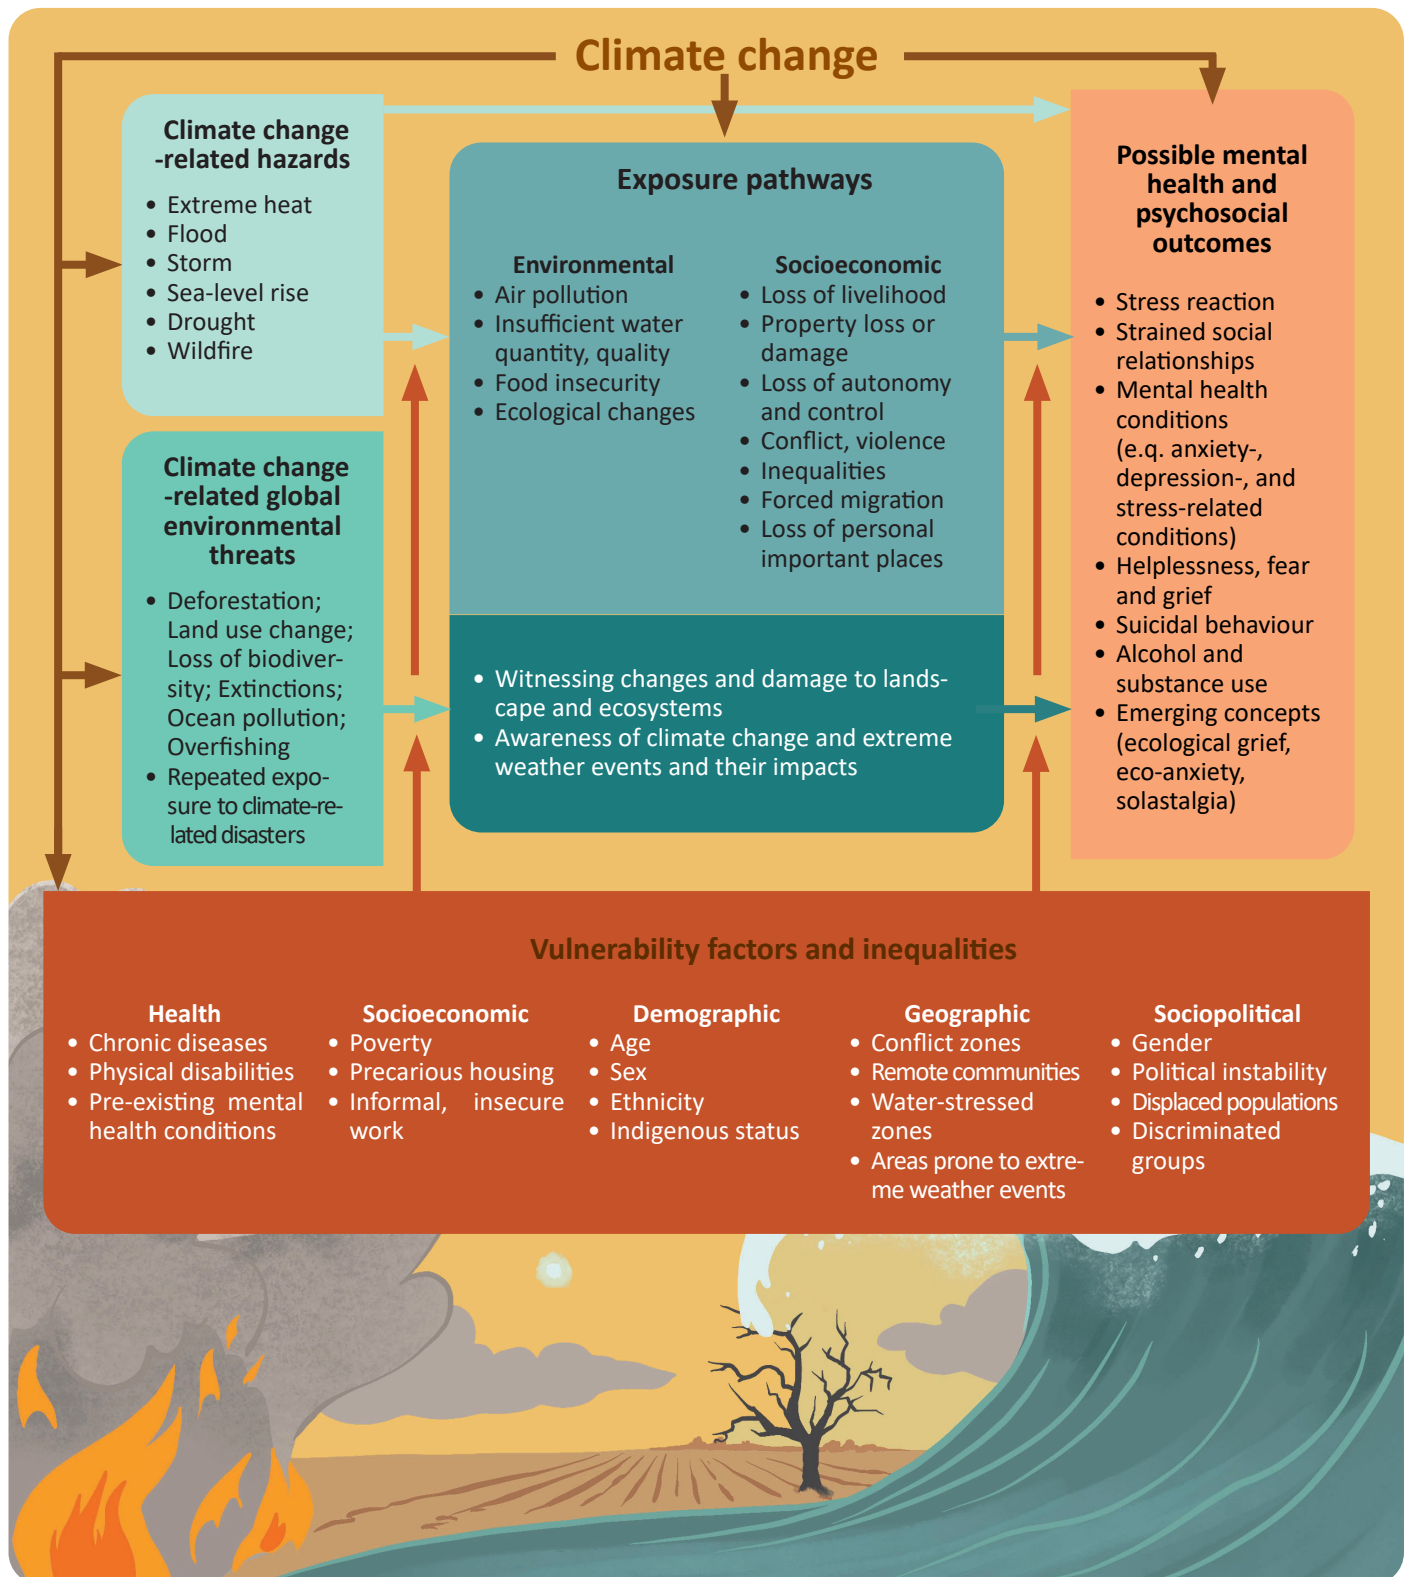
Climate change

Climate change -related hazards
- Extreme heat
- Flood
- Storm
- Sea-level rise
- Drought
- Wildfire

Climate change -related global environmental threats
- Deforestation; Land use change; Loss of biodiversity; Extinctions; Ocean pollution; Overfishing
- Repeated exposure to climate-related disasters

Exposure pathways

Environmental
- Air pollution
- Insufficient water quantity, quality
- Food insecurity
- Ecological changes

Socioeconomic
- Loss of livelihood
- Property loss or damage
- Loss of autonomy and control
- Conflict, violence
- Inequalities
- Forced migration
- Loss of personal important places

- Witnessing changes and damage to landscape and ecosystems
- Awareness of climate change and extreme weather events and their impacts

Possible mental health and psychosocial outcomes
- Stress reaction
- Strained social relationships
- Mental health conditions (e.q. anxiety-, depression-, and stress-related conditions)
- Helplessness, fear and grief
- Suicidal behaviour
- Alcohol and substance use
- Emerging concepts (ecological grief, eco-anxiety, solastalgia)

Vulnerability factors and inequalities

Health
- Chronic diseases
- Physical disabilities
- Pre-existing mental health conditions

Socioeconomic
- Poverty
- Precarious housing
- Informal, insecure work

Demographic
- Age
- Sex
- Ethnicity
- Indigenous status

Geographic
- Conflict zones
- Remote communities
- Water-stressed zones
- Areas prone to extreme weather events

Sociopolitical
- Gender
- Political instability
- Displaced populations
- Discriminated groups